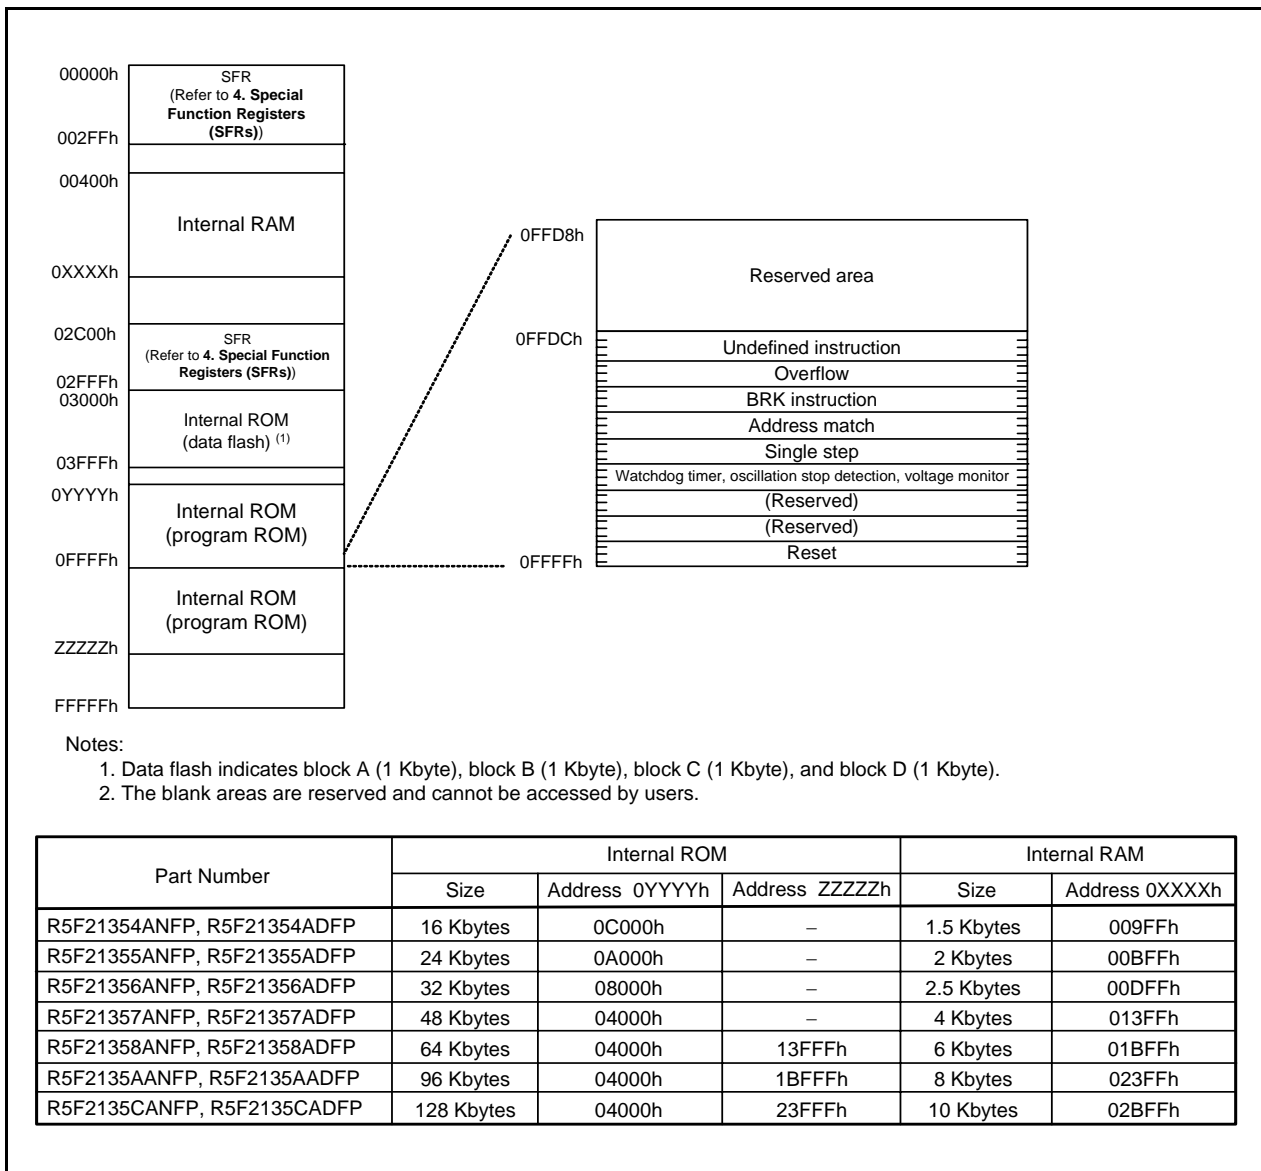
00000h
SFR
(Refer to **4. Special Function Registers (SFRs)**)
002FFh
00400h
Internal RAM
0XXXXh
02C00h
SFR
(Refer to **4. Special Function Registers (SFRs)**)
02FFFh
03000h
Internal ROM
(data flash) $^{(1)}$
03FFFh
0YYYYh
Internal ROM
(program ROM)
0FFFFh
Internal ROM
(program ROM)
ZZZZZh
FFFFFh

0FFD8h
Reserved area
0FFDCh
Undefined instruction
Overflow
BRK instruction
Address match
Single step
Watchdog timer, oscillation stop detection, voltage monitor
(Reserved)
(Reserved)
Reset
0FFFFh

Notes:
1. Data flash indicates block A (1 Kbyte), block B (1 Kbyte), block C (1 Kbyte), and block D (1 Kbyte).
2. The blank areas are reserved and cannot be accessed by users.

| Part Number | Internal ROM | | | Internal RAM | |
|---|---|---|---|---|---|
| | Size | Address 0YYYYh | Address ZZZZZh | Size | Address 0XXXXh |
| R5F21354ANFP, R5F21354ADFP | 16 Kbytes | 0C000h | – | 1.5 Kbytes | 009FFh |
| R5F21355ANFP, R5F21355ADFP | 24 Kbytes | 0A000h | – | 2 Kbytes | 00BFFh |
| R5F21356ANFP, R5F21356ADFP | 32 Kbytes | 08000h | – | 2.5 Kbytes | 00DFFh |
| R5F21357ANFP, R5F21357ADFP | 48 Kbytes | 04000h | – | 4 Kbytes | 013FFh |
| R5F21358ANFP, R5F21358ADFP | 64 Kbytes | 04000h | 13FFFh | 6 Kbytes | 01BFFh |
| R5F2135AANFP, R5F2135AADFP | 96 Kbytes | 04000h | 1BFFFh | 8 Kbytes | 023FFh |
| R5F2135CANFP, R5F2135CADFP | 128 Kbytes | 04000h | 23FFFh | 10 Kbytes | 02BFFh |